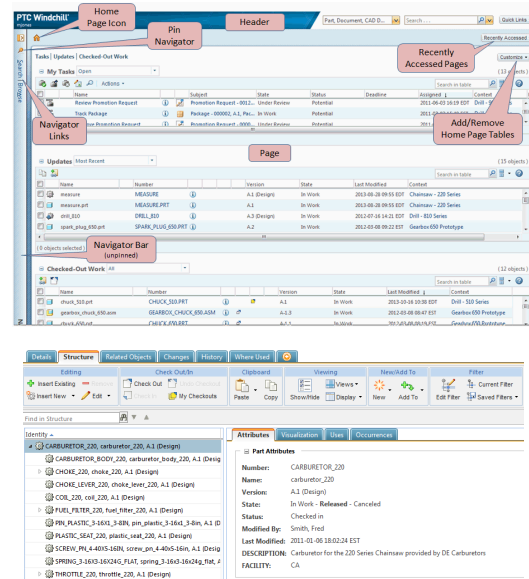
PTC Windchill

Home Page Icon

Pin Navigator

Header

Part, Document, CAD D...

Quick Links

Recently Accessed

Search

Browse

Tasks | Updates | Checked-Out Work

Recently Accessed Pages

Customize

My Tasks Open

(15 objects)

Actions

Search in table

Name

Subject

State

Status

Deadline

Assigned

Context

Review Promotion Request

Promotion Request - 0012... Under Review

Potential

2011-06-03 16:19 EDT

Drill -

Track Package

Promotion Request - 000062, A.1, Pac...

In Work

Potential

2011-06-03 16:19 EDT

Drill -

Review Promotion Request

Promotion Request - 0000

Under Review

Potential

Navigator Links

Add/Remove Home Page Tables

Page

Updates Most Recent

(15 objects)

Search in table

Name

Number

Version

State

Last Modified

Context

measure

MEASURE

A.1 (Design)

In Work

2012-03-28 09:55 EDT

Chainsaw - 220 Series

measure.prt

MEASURE.PRT

A.1

In Work

2012-03-28 09:55 EDT

Chainsaw - 220 Series

drill_810

DRILL_810

A.3 (Design)

In Work

2012-07-16 14:21 EDT

Drill - 810 Series

spark_plug_650.prt

SPARK_PLUG_650.PRT

A.1

In Work

2012-03-08 09:22 EST

Gearbox 650 Prototype

(0 objects selected)

Navigator Bar (unpinned)

Checked-Out Work All

(12 objects)

Search in table

Name

Number

Version

State

Last Modified

Context

chuck_510.prt

CHUCK_510.PRT

A.1

In Work

2013-10-16 10:30 EDT

Drill - 510 Series

gearbox_chuck_650.asm

GEARBOX_CHUCK_650.ASM

A.1.3

In Work

2012-03-08 09:22 EST

Gearbox 650 Prototype

chuck_650.prt

CHUCK_650.PRT

A.1

In Work

2012-03-08 09:22 EST

Gearbox 650 Prototype

Details | Structure | Related Objects | Changes | History | Where Used

Editing

Insert Existing

Insert New

Remove

Edit

Check Out/In

Check Out

Check In

Undo Checkout

My Checkouts

Clipboard

Paste

Copy

Viewing

Views

Show/Hide

Display

New/Add To

New

Add To

Filter

Current Filter

Edit Filter

Saved Filters

Find in Structure

Identity

CARBURETOR_220, carburetor_220, A.1 (Design)

CARBURETOR_BODY_220, carburetor_body_220, A.1 (Design)

CHOKE_220, choke_220, A.1 (Design)

CHOKE_LEVER_220, choke_lever_220, A.1 (Design)

COIL_220, coil_220, A.1 (Design)

FUEL_FILTER_220, fuel_filter_220, A.1 (Design)

PIN_PLASTIC_3-16X1_3-8IN, pin_plastic_3-16x1_3-8in, A.1 (Design)

PLASTIC_SEAT_220, plastic_seat_220, A.1 (Design)

SCREW_PN_4-40X5-16IN, screw_pn_4-40x5-16in, A.1 (Design)

SPRING_3-16X3-16X24G_FLAT, spring_3-16x3-16x24g_flat, A

THROTTLE_220, throttle_220, A.1 (Design)

Attributes | Visualization | Uses | Occurences

Part Attributes

Number: CARBURETOR_220

Name: carburetor_220

Version: A.1 (Design)

State: In Work - Released - Canceled

Status: Checked in

Modified By: Smith, Fred

Last Modified: 2011-01-06 18:02:24 EST

DESCRIPTION: Carburetor for the 220 Series Chainsaw provided by DE Carburetors

FACILITY: CA